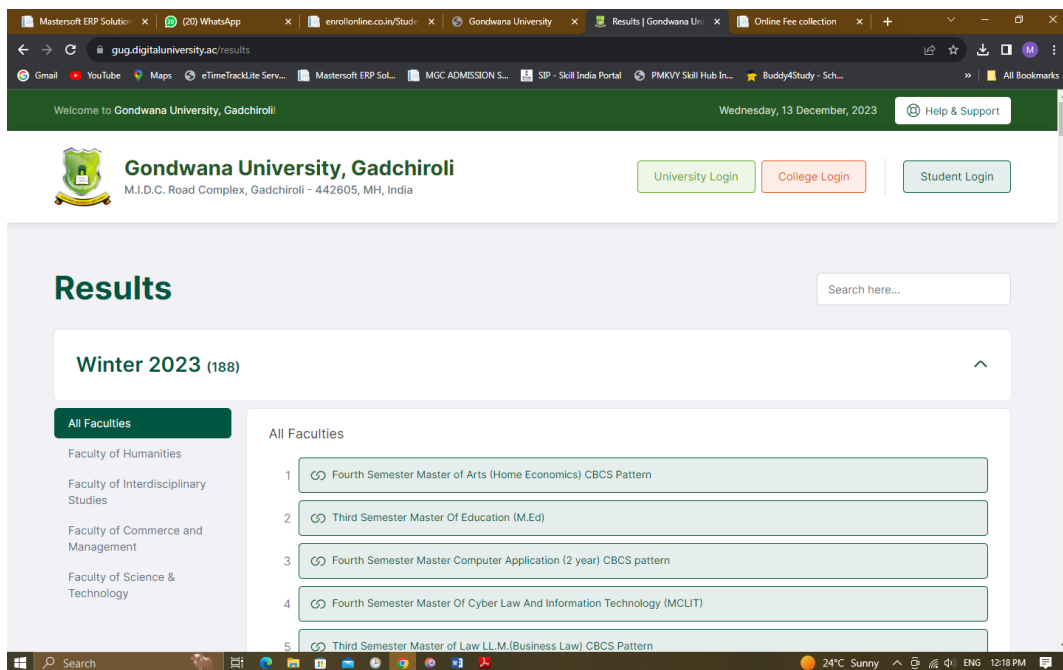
Mastersoft ERP Solution ×
(20) WhatsApp ×
enrollonline.co.in/Stude ×
Gondwana University ×
Results | Gondwana Uni ×
Online Fee collection ×
+

gug.digitaluniversity.ac/results

Gmail YouTube Maps eTimeTrackLite Serv... Mastersoft ERP Sol... MGC ADMISSION S... SIP - Skill India Portal PMKVY Skill Hub In... Buddy4Study - Sch... » All Bookmarks

Welcome to Gondwana University, Gadchiroli!
Wednesday, 13 December, 2023
Help & Support

Gondwana University, Gadchiroli
M.I.D.C. Road Complex, Gadchiroli - 442605, MH, India

University Login
College Login
Student Login

Results

Search here...

Winter 2023 (188)

All Faculties
Faculty of Humanities
Faculty of Interdisciplinary Studies
Faculty of Commerce and Management
Faculty of Science & Technology

All Faculties

1 Fourth Semester Master of Arts (Home Economics) CBCS Pattern
2 Third Semester Master Of Education (M.Ed)
3 Fourth Semester Master Computer Application (2 year) CBCS pattern
4 Fourth Semester Master Of Cyber Law And Information Technology (MCLIT)
5 Third Semester Master of Law LL.M.(Business Law) CBCS Pattern

Search
24°C Sunny ENG 12:18 PM